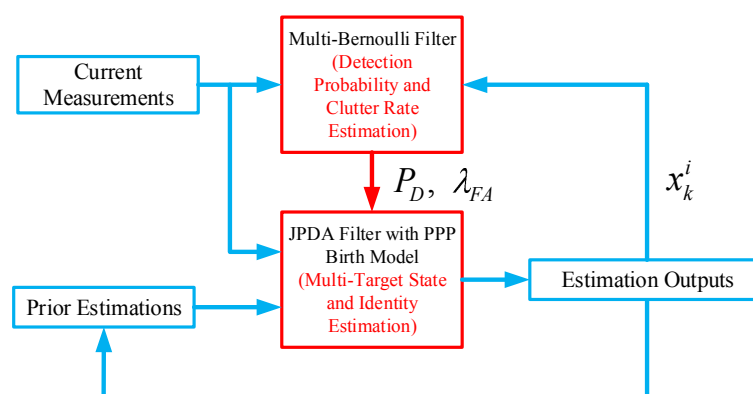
Current Measurements

Multi-Bernoulli Filter (Detection Probability and Clutter Rate Estimation)

$P_D$, $\lambda_{FA}$

$x_k^i$

JPDA Filter with PPP Birth Model (Multi-Target State and Identity Estimation)

Estimation Outputs

Prior Estimations